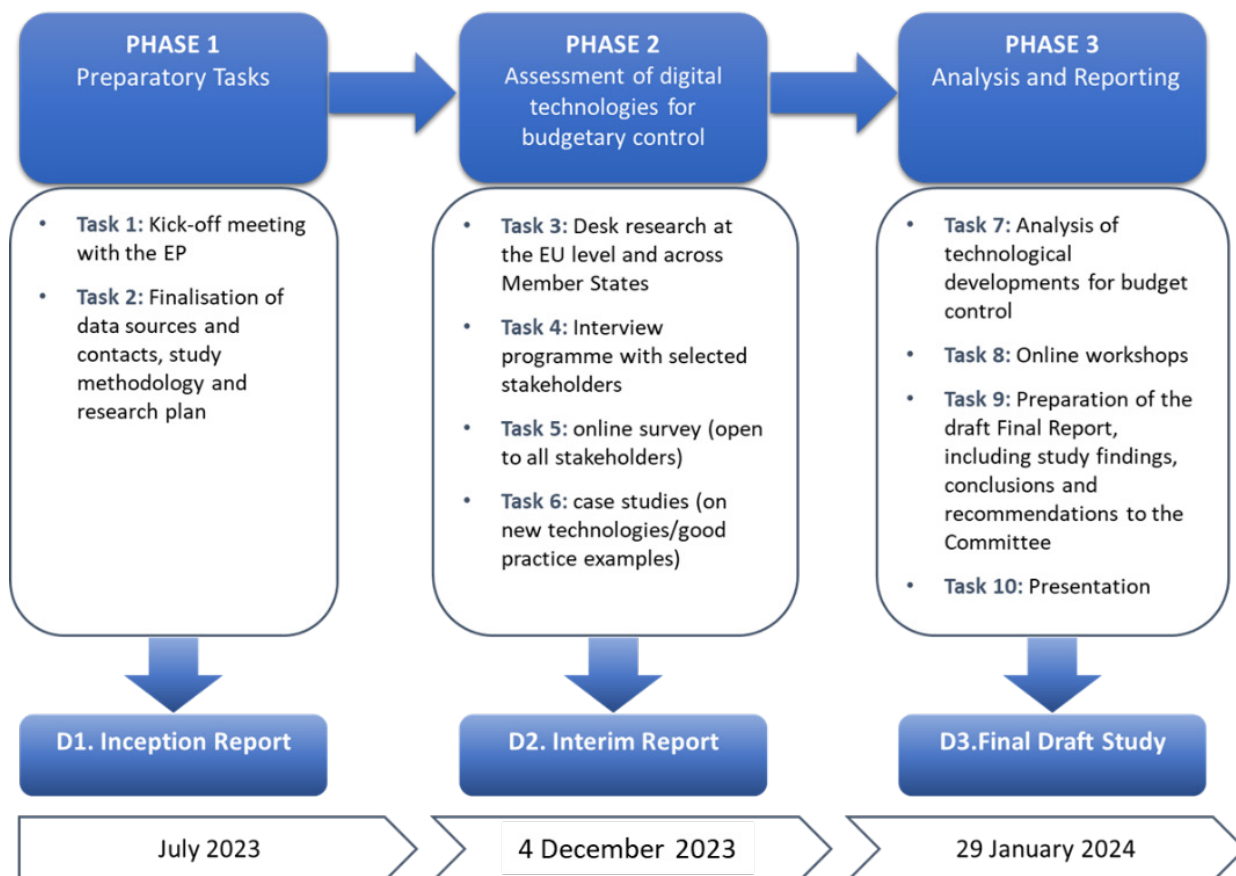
PHASE 1
Preparatory Tasks

PHASE 2
Assessment of digital technologies for budgetary control

PHASE 3
Analysis and Reporting

- Task 1: Kick-off meeting with the EP
- Task 2: Finalisation of data sources and contacts, study methodology and research plan

- Task 3: Desk research at the EU level and across Member States
- Task 4: Interview programme with selected stakeholders
- Task 5: online survey (open to all stakeholders)
- Task 6: case studies (on new technologies/good practice examples)

- Task 7: Analysis of technological developments for budget control
- Task 8: Online workshops
- Task 9: Preparation of the draft Final Report, including study findings, conclusions and recommendations to the Committee
- Task 10: Presentation

D1. Inception Report

D2. Interim Report

D3.Final Draft Study

July 2023

4 December 2023

29 January 2024